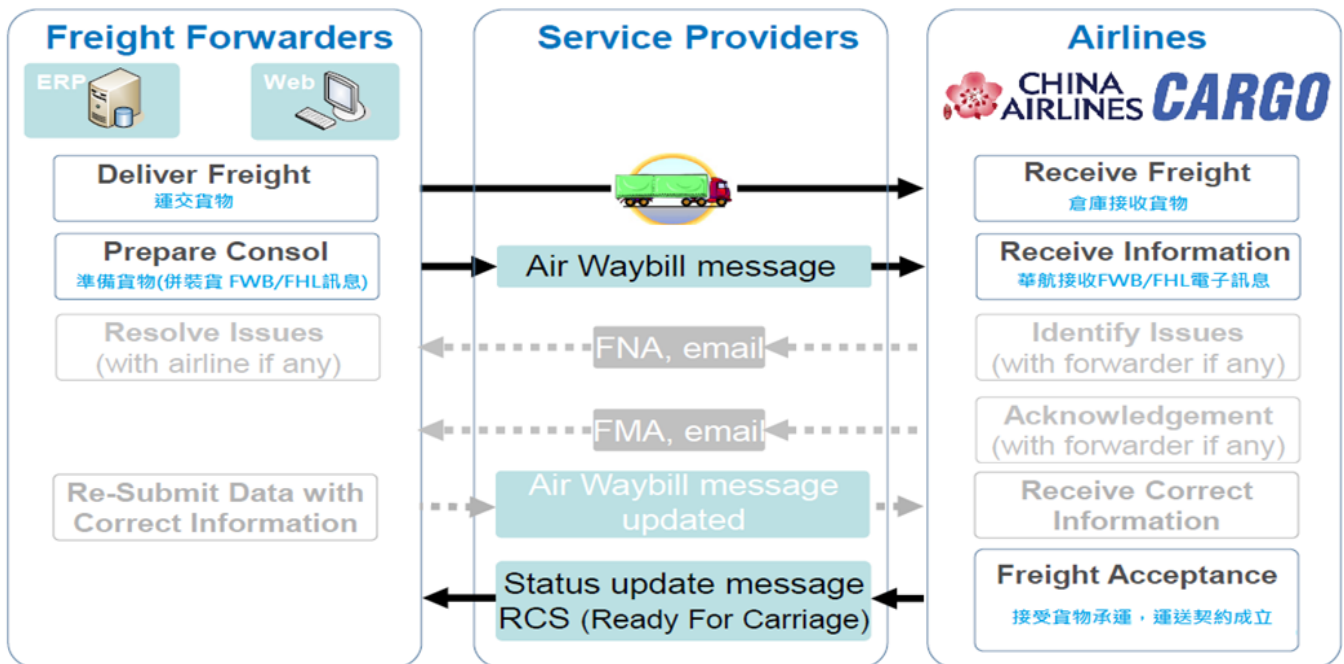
Freight Forwarders

ERP

Web

Deliver Freight
運交貨物

Prepare Consol
準備貨物(併裝貨 FWB/FHL訊息)

Resolve Issues
(with airline if any)

Re-Submit Data with Correct Information

Service Providers

Air Waybill message

FNA, email

FMA, email

Air Waybill message updated

Status update message
RCS (Ready For Carriage)

Airlines

CHINA AIRLINES CARGO

Receive Freight
倉庫接收貨物

Receive Information
華航接收FWB/FHL電子訊息

Identify Issues
(with forwarder if any)

Acknowledgement
(with forwarder if any)

Receive Correct Information

Freight Acceptance
接受貨物承運，運送契約成立